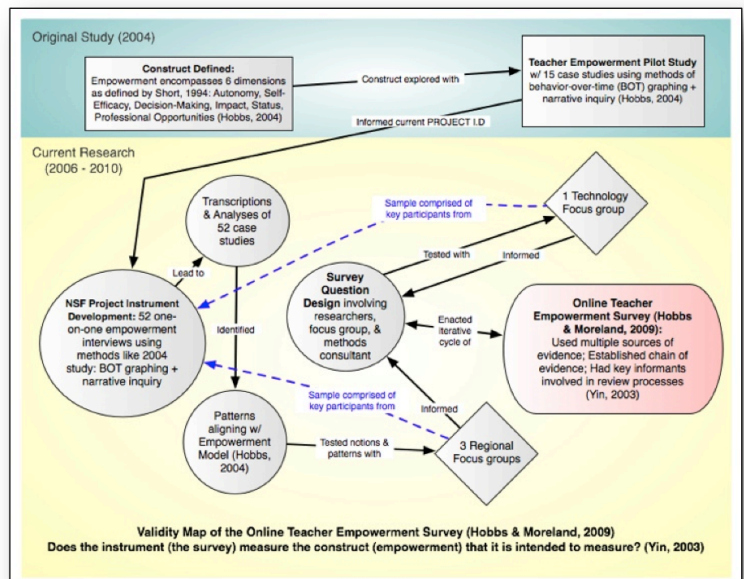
Original Study (2004)

Construct Defined: Empowerment encompasses 6 dimensions as defined by Short, 1994: Autonomy, Self-Efficacy, Decision-Making, Impact, Status, Professional Opportunities (Hobbs, 2004)

Construct explored with

Teacher Empowerment Pilot Study w/ 15 case studies using methods of behavior-over-time (BOT) graphing + narrative inquiry (Hobbs, 2004)

Informed current PROJECT I.D

Current Research (2006 - 2010)

Transcriptions & Analyses of 52 case studies

Sample comprised of key participants from

1 Technology Focus group

Lead to

Tested with

Informed

Survey Question Design involving researchers, focus group, & methods consultant

NSF Project Instrument Development: 52 one-on-one empowerment interviews using methods like 2004 study: BOT graphing + narrative inquiry

Identified

Enacted iterative cycle of

Online Teacher Empowerment Survey (Hobbs & Moreland, 2009): Used multiple sources of evidence; Established chain of evidence; Had key informants involved in review processes (Yin, 2003)

Sample comprised of key participants from

Informed

Patterns aligning w/ Empowerment Model (Hobbs, 2004)

Tested notions & patterns with

3 Regional Focus groups

Validity Map of the Online Teacher Empowerment Survey (Hobbs & Moreland, 2009)
Does the instrument (the survey) measure the construct (empowerment) that it is intended to measure? (Yin, 2003)